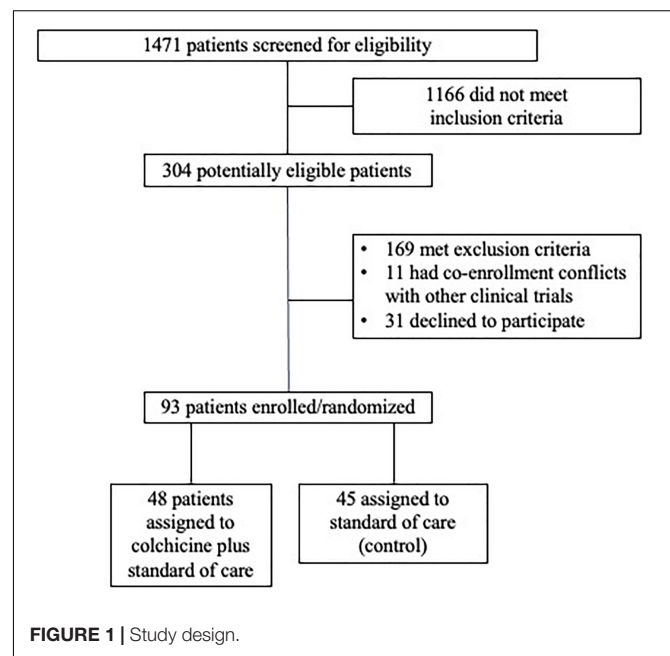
1471 patients screened for eligibility

1166 did not meet inclusion criteria

304 potentially eligible patients

• 169 met exclusion criteria
• 11 had co-enrollment conflicts with other clinical trials
• 31 declined to participate

93 patients enrolled/randomized

48 patients assigned to colchicine plus standard of care

45 assigned to standard of care (control)

FIGURE 1 | Study design.